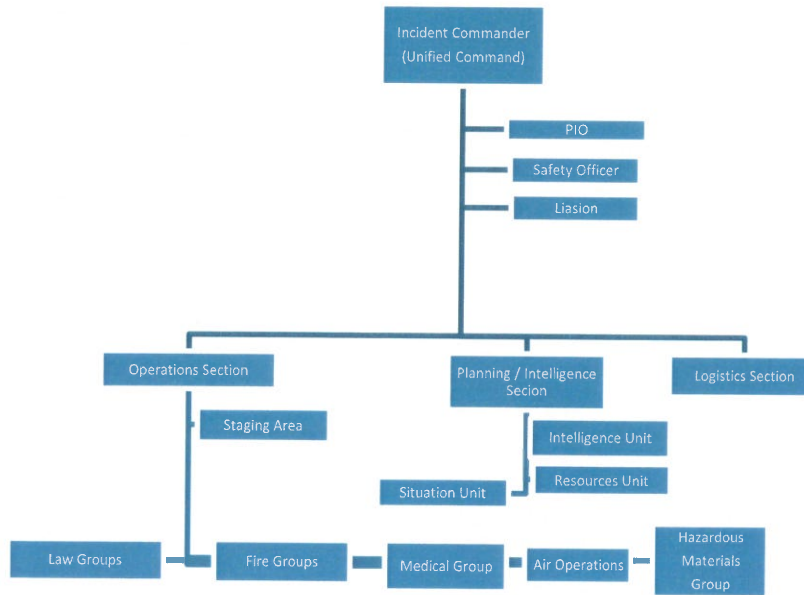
Incident Commander
(Unified Command)

PIO

Safety Officer

Liasion

Operations Section

Planning / Intelligence Secion

Logistics Section

Staging Area

Intelligence Unit

Resources Unit

Situation Unit

Law Groups

Fire Groups

Medical Group

Air Operations

Hazardous Materials Group